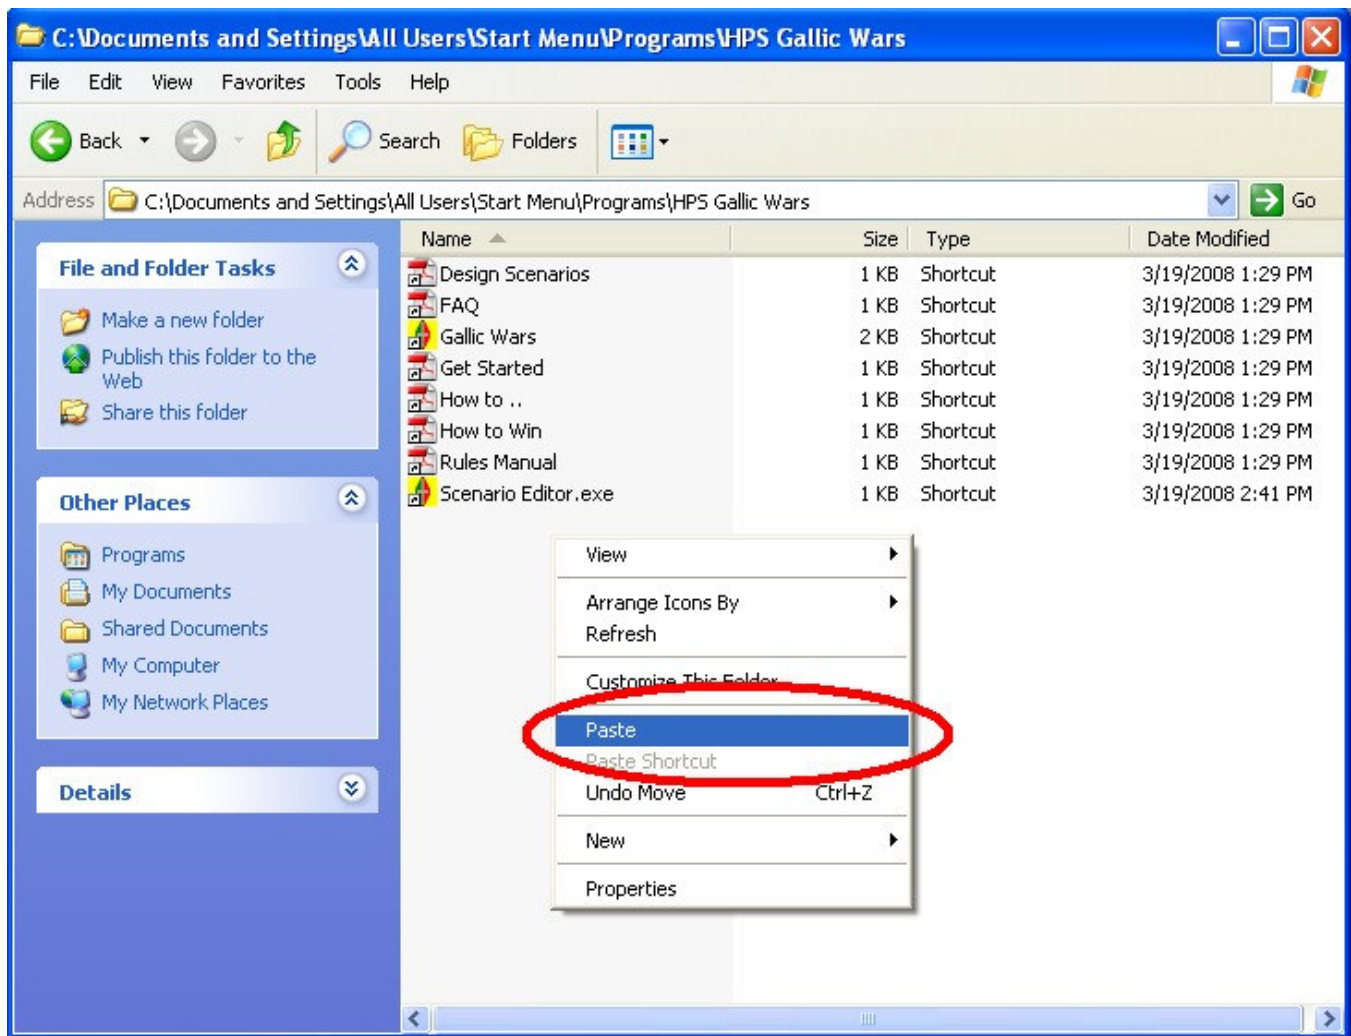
C:\Documents and Settings\All Users\Start Menu\Programs\HPS Gallic Wars

File Edit View Favorites Tools Help

Back Search Folders

Address C:\Documents and Settings\All Users\Start Menu\Programs\HPS Gallic Wars Go

File and Folder Tasks

Make a new folder
Publish this folder to the Web
Share this folder

Other Places

Programs
My Documents
Shared Documents
My Computer
My Network Places

Details

| Name | Size | Type | Date Modified |
|---|---|---|---|
| Design Scenarios | 1 KB | Shortcut | 3/19/2008 1:29 PM |
| FAQ | 1 KB | Shortcut | 3/19/2008 1:29 PM |
| Gallic Wars | 2 KB | Shortcut | 3/19/2008 1:29 PM |
| Get Started | 1 KB | Shortcut | 3/19/2008 1:29 PM |
| How to .. | 1 KB | Shortcut | 3/19/2008 1:29 PM |
| How to Win | 1 KB | Shortcut | 3/19/2008 1:29 PM |
| Rules Manual | 1 KB | Shortcut | 3/19/2008 1:29 PM |
| Scenario Editor.exe | 1 KB | Shortcut | 3/19/2008 2:41 PM |

View
Arrange Icons By
Refresh
Customize This Folder...
Paste
Paste Shortcut
Undo Move Ctrl+Z
New
Properties